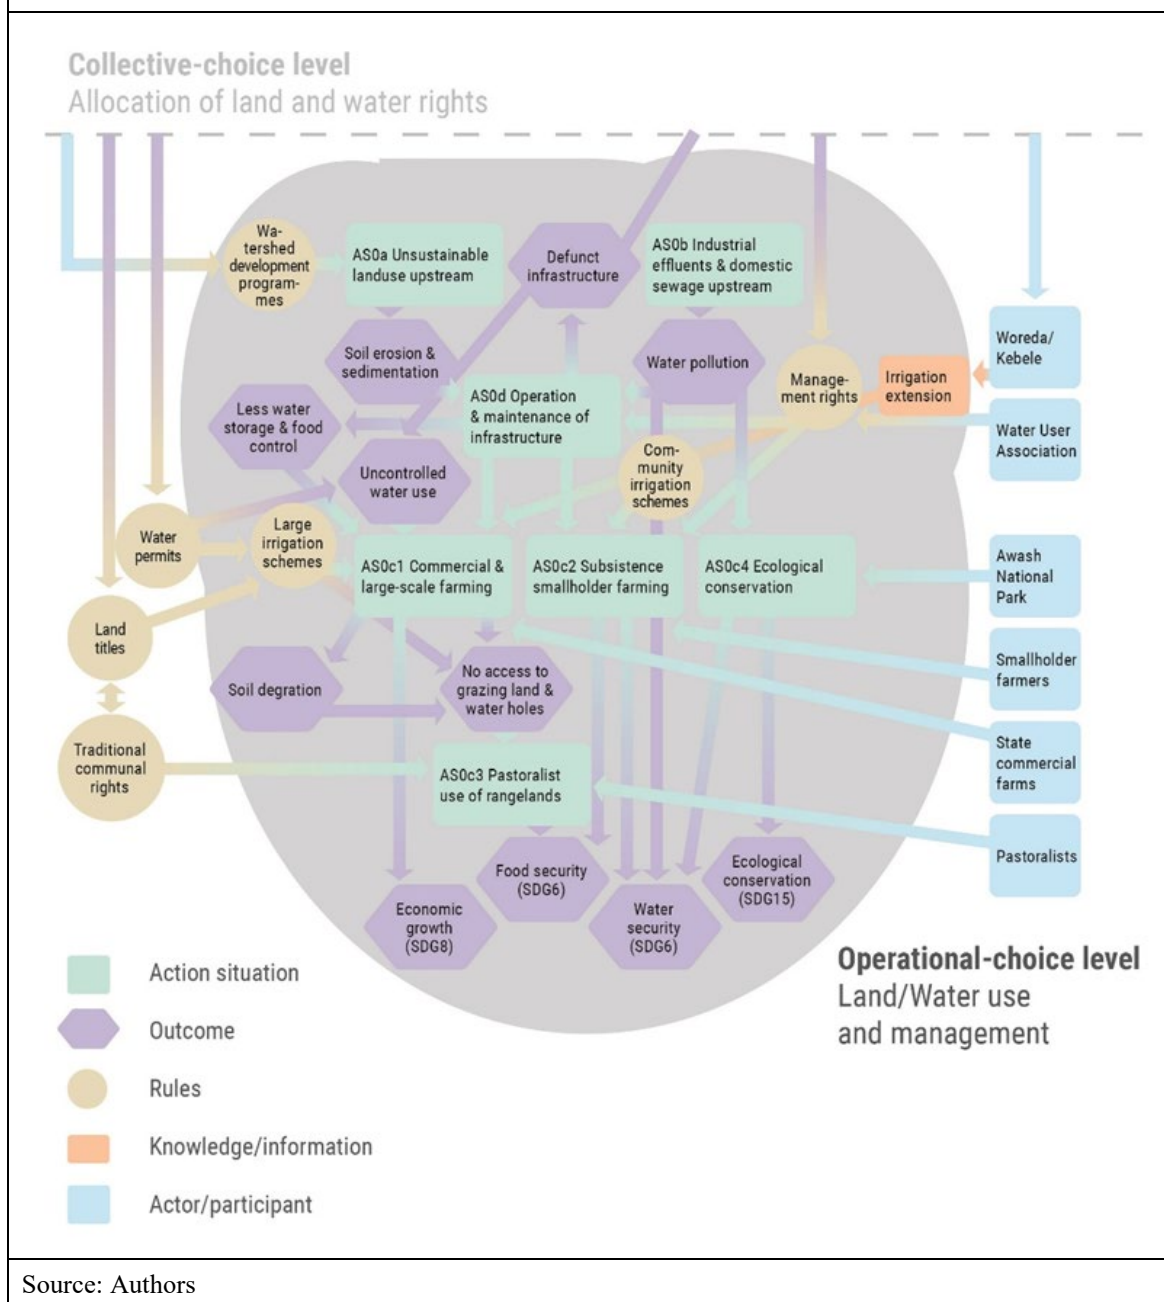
Collective-choice level
Allocation of land and water rights

Watershed development programmes

AS0a Unsustainable landuse upstream

Defunct infrastructure

AS0b Industrial effluents & domestic sewage upstream

Soil erosion & sedimentation

Water pollution

Woreda/ Kebele

Management rights

Irrigation extension

Less water storage & food control

AS0d Operation & maintenance of infrastructure

Water User Association

Uncontrolled water use

Community irrigation schemes

Water permits

Large irrigation schemes

AS0c1 Commercial & large-scale farming

AS0c2 Subsistence smallholder farming

AS0c4 Ecological conservation

Awash National Park

Land titles

Smallholder farmers

Soil degration

No access to grazing land & water holes

State commercial farms

Traditional communal rights

AS0c3 Pastoralist use of rangelands

Pastoralists

Food security (SDG6)

Ecological conservation (SDG15)

Economic growth (SDG8)

Water security (SDG6)

Action situation

Outcome

Rules

Knowledge/information

Actor/participant

Operational-choice level
Land/Water use and management

Source: Authors